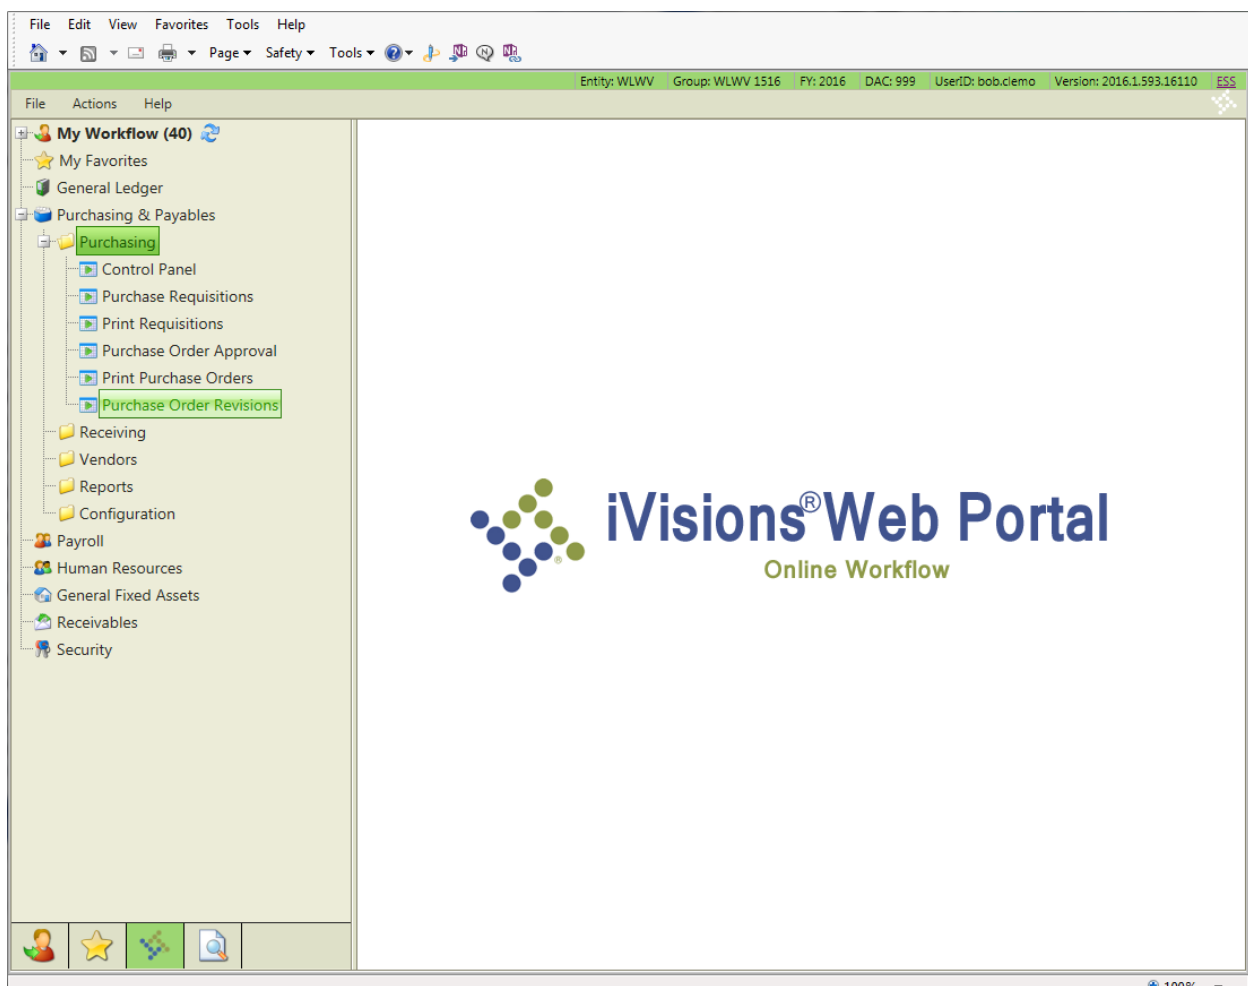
File Edit View Favorites Tools Help

Page ▾ Safety ▾ Tools ▾

Entity: WLWV | Group: WLWV 1516 | FY: 2016 | DAC: 999 | UserID: bob.clemo | Version: 2016.1.593.16110 | ESS

File Actions Help

My Workflow (40)
My Favorites
General Ledger
Purchasing & Payables
Purchasing
Control Panel
Purchase Requisitions
Print Requisitions
Purchase Order Approval
Print Purchase Orders
Purchase Order Revisions
Receiving
Vendors
Reports
Configuration
Payroll
Human Resources
General Fixed Assets
Receivables
Security

iVisions® Web Portal
Online Workflow